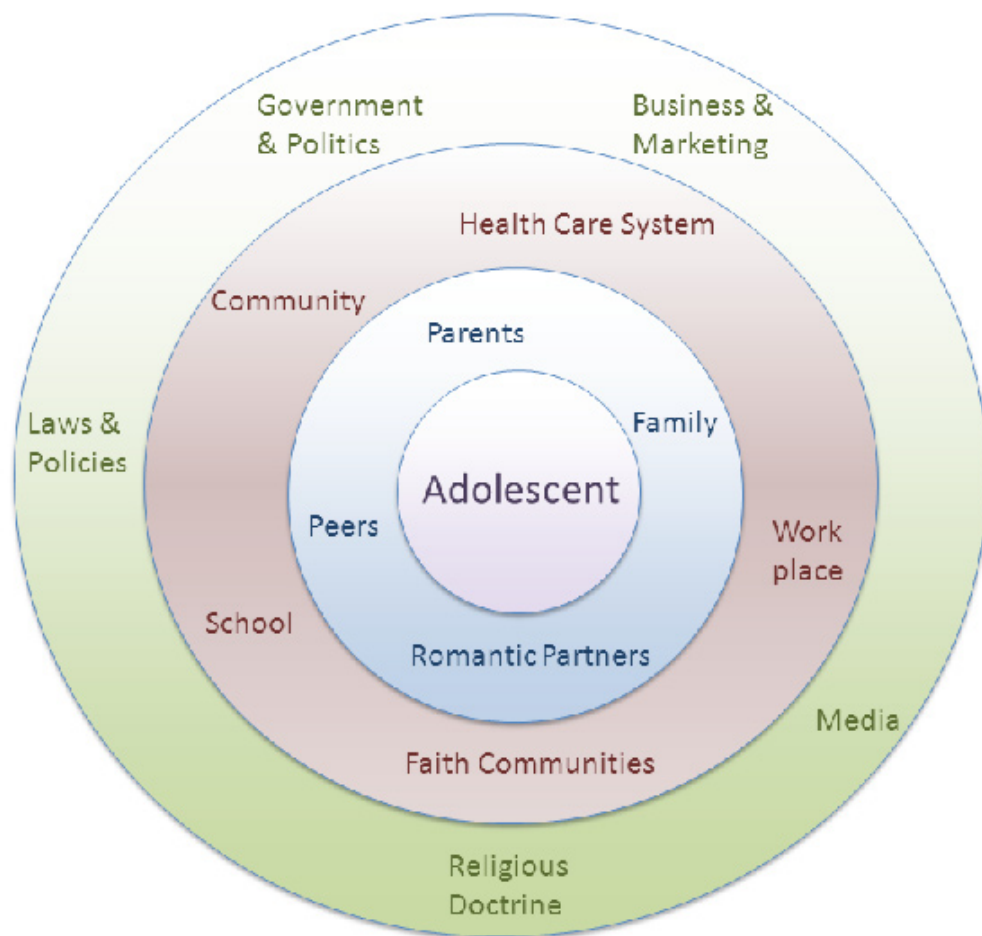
Government & Politics

Business & Marketing

Health Care System

Community

Parents

Laws & Policies

Family

Adolescent

Peers

Work place

School

Romantic Partners

Media

Faith Communities

Religious Doctrine